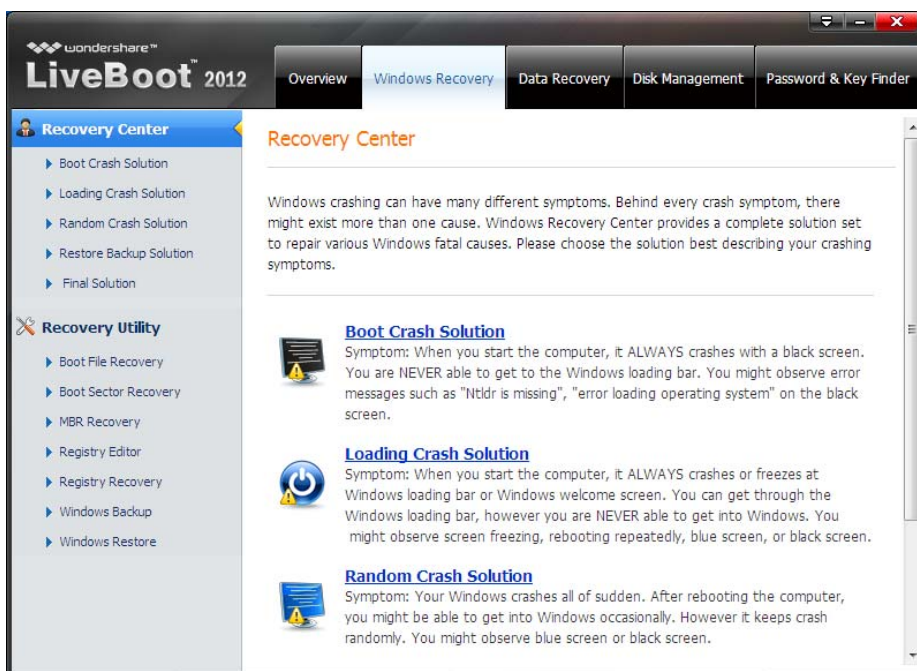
wondershare™
LiveBoot™ 2012

Overview
Windows Recovery
Data Recovery
Disk Management
Password & Key Finder

Recovery Center
Boot Crash Solution
Loading Crash Solution
Random Crash Solution
Restore Backup Solution
Final Solution

Recovery Utility
Boot File Recovery
Boot Sector Recovery
MBR Recovery
Registry Editor
Registry Recovery
Windows Backup
Windows Restore

Recovery Center

Windows crashing can have many different symptoms. Behind every crash symptom, there might exist more than one cause. Windows Recovery Center provides a complete solution set to repair various Windows fatal causes. Please choose the solution best describing your crashing symptoms.

Boot Crash Solution
Symptom: When you start the computer, it ALWAYS crashes with a black screen. You are NEVER able to get to the Windows loading bar. You might observe error messages such as "Ntldr is missing", "error loading operating system" on the black screen.

Loading Crash Solution
Symptom: When you start the computer, it ALWAYS crashes or freezes at Windows loading bar or Windows welcome screen. You can get through the Windows loading bar, however you are NEVER able to get into Windows. You might observe screen freezing, rebooting repeatedly, blue screen, or black screen.

Random Crash Solution
Symptom: Your Windows crashes all of sudden. After rebooting the computer, you might be able to get into Windows occasionally. However it keeps crash randomly. You might observe blue screen or black screen.